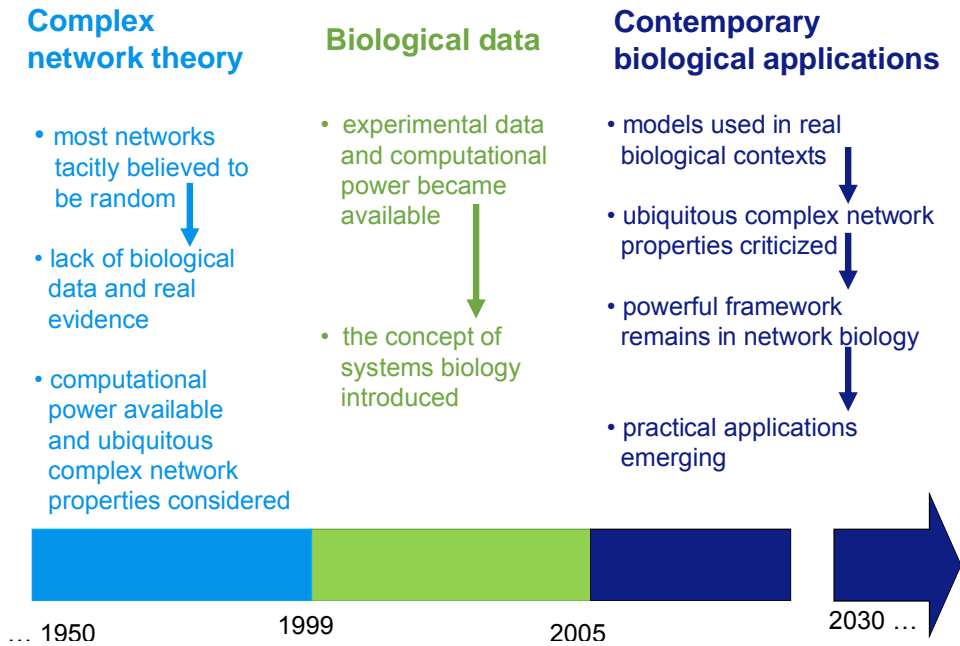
Complex network theory

• most networks tacitly believed to be random

• lack of biological data and real evidence

• computational power available and ubiquitous complex network properties considered

Biological data

• experimental data and computational power became available

• the concept of systems biology introduced

Contemporary biological applications

• models used in real biological contexts

• ubiquitous complex network properties criticized

• powerful framework remains in network biology

• practical applications emerging

… 1950

1999

2005

2030 …